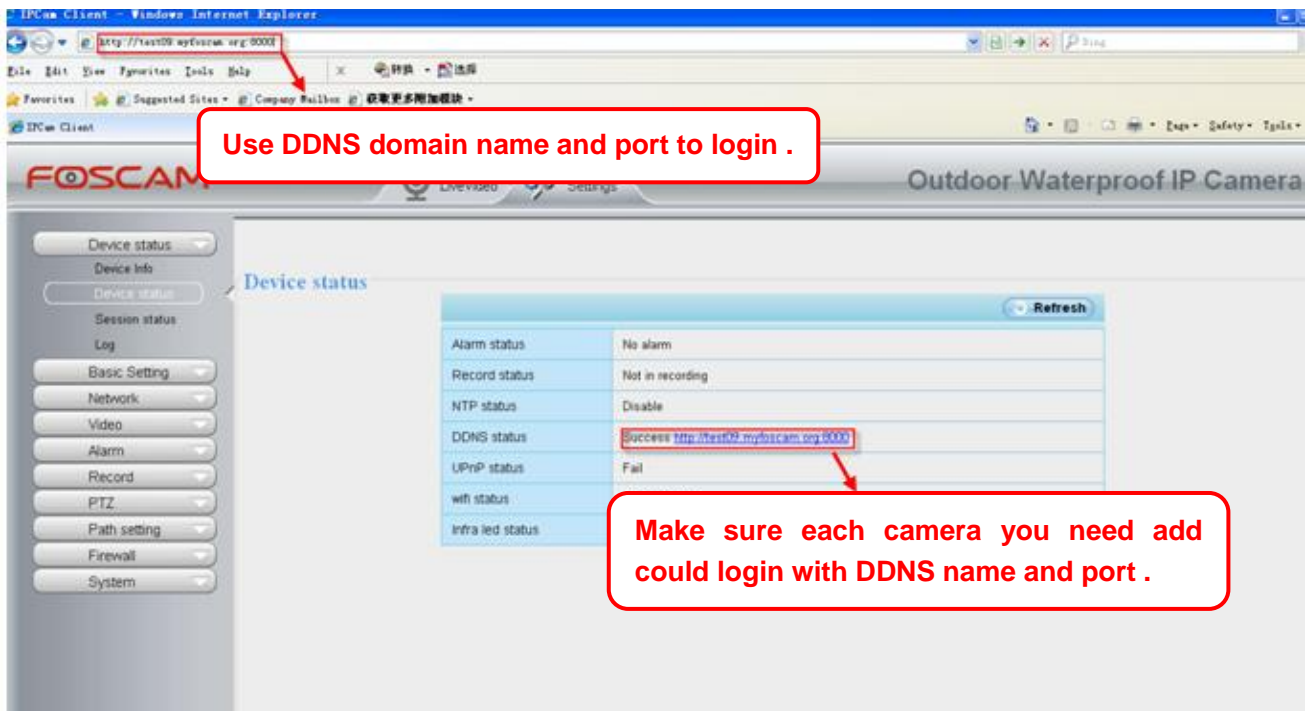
IPCam Client - Windows Internet Explorer

http://test09.myfoscam.org:8000

Bing

File Edit View Favorites Tools Help

转换 选择

Favorites Suggested Sites Company Mailbox 获取更多附加模块

IPCam Client

Page Safety Tools

Use DDNS domain name and port to login .

FOSCAM

LiveVideo Settings

Outdoor Waterproof IP Camera

Device status
Device Info
Device status
Session status
Log
Basic Setting
Network
Video
Alarm
Record
PTZ
Path setting
Firewall
System

Device status

Refresh

| | |
|---|---|
| Alarm status | No alarm |
| Record status | Not in recording |
| NTP status | Disable |
| DDNS status | Success http://test09.myfoscam.org:8000 |
| UPnP status | Fail |
| wifi status | |
| Infra led status | |

Make sure each camera you need add could login with DDNS name and port .